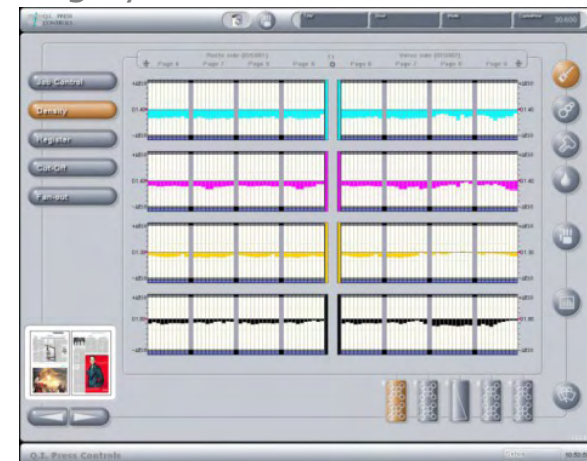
Q.I. PRESS CONTROLS

30.600

Recto side

Verso side

Page 8 Page 7 Page 6 Page 5 Page 6 Page 7 Page 8 Page 9

Job Control

Density

Register

Cut-Off

Fan-out

D1.40

D1.40

D1.40

D1.40

D1.30

D1.30

D1.05

D1.05

Q.I. Press Controls

10:53